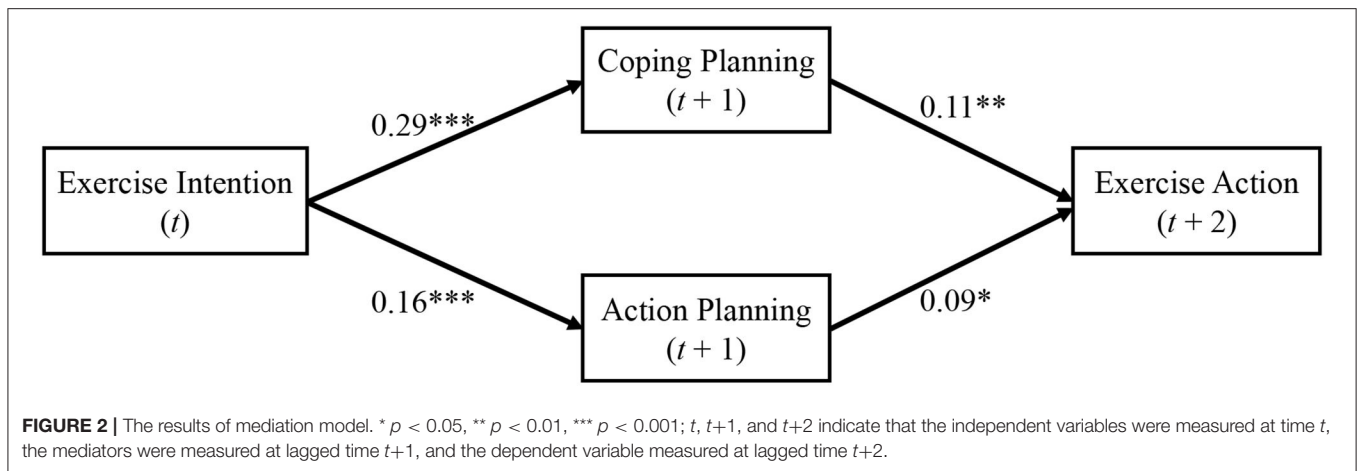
Coping Planning
$(t + 1)$

0.29***

0.11**

Exercise Intention
$(t)$

Exercise Action
$(t + 2)$

0.16***

0.09*

Action Planning
$(t + 1)$

**FIGURE 2 |** The results of mediation model. * $p < 0.05$, ** $p < 0.01$, *** $p < 0.001$; $t$, $t$+1, and $t$+2 indicate that the independent variables were measured at time $t$, the mediators were measured at lagged time $t$+1, and the dependent variable measured at lagged time $t$+2.